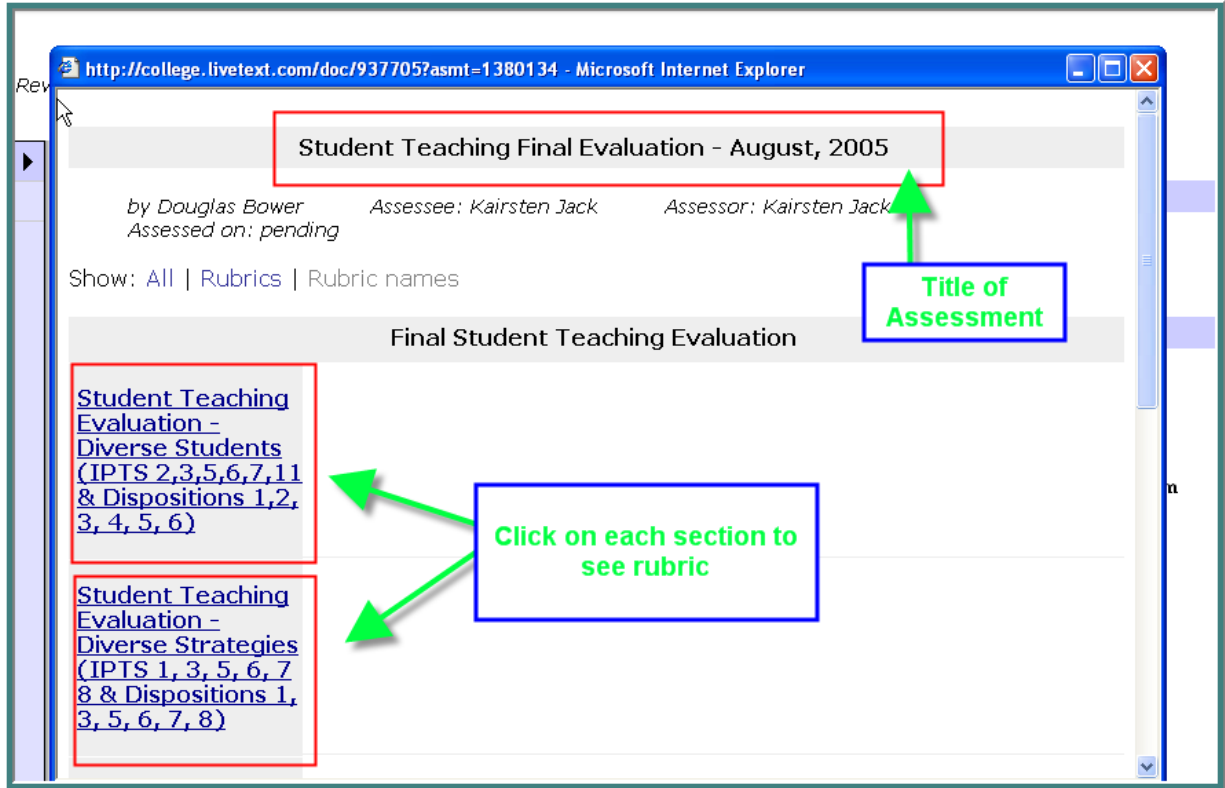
http://college.livetext.com/doc/937705?asmt=1380134 - Microsoft Internet Explorer

Rev

Student Teaching Final Evaluation - August, 2005

by Douglas Bower Assessee: Kairsten Jack Assessor: Kairsten Jack
Assessed on: pending

Show: All | Rubrics | Rubric names

Title of Assessment

Final Student Teaching Evaluation

Student Teaching Evaluation - Diverse Students (IPTS 2,3,5,6,7,11 & Dispositions 1,2, 3, 4, 5, 6)

Click on each section to see rubric

Student Teaching Evaluation - Diverse Strategies (IPTS 1, 3, 5, 6, 7 8 & Dispositions 1, 3, 5, 6, 7, 8)

m